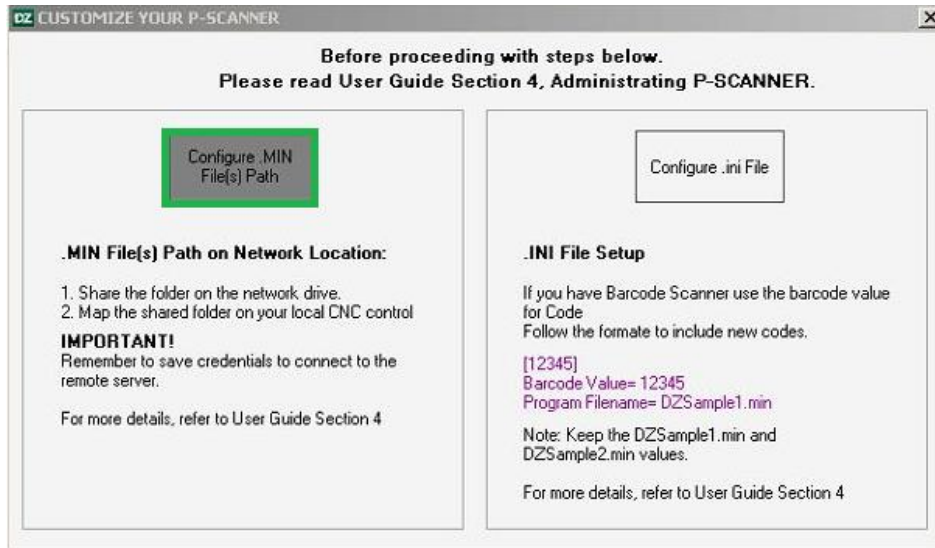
DZ CUSTOMIZE YOUR P-SCANNER

×

Before proceeding with steps below.
Please read User Guide Section 4, Administrating P-SCANNER.

Configure .MIN File(s) Path

.MIN File(s) Path on Network Location:

1. Share the folder on the network drive.
2. Map the shared folder on your local CNC control

IMPORTANT!
Remember to save credentials to connect to the remote server.

For more details, refer to User Guide Section 4

Configure .ini File

.INI File Setup

If you have Barcode Scanner use the barcode value for Code
Follow the formate to include new codes.

[12345]
Barcode Value= 12345
Program Filename= DZSample1.min

Note: Keep the DZSample1.min and DZSample2.min values.

For more details, refer to User Guide Section 4